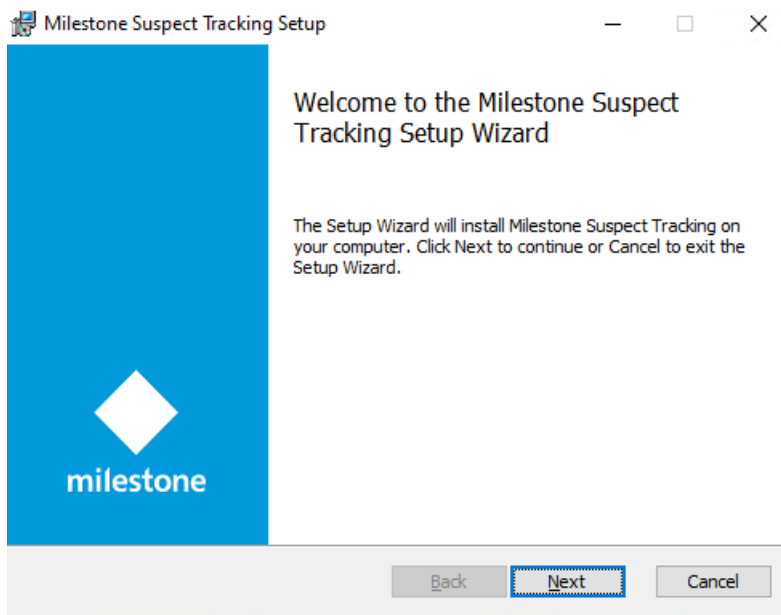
Milestone Suspect Tracking Setup

milestone

Welcome to the Milestone Suspect Tracking Setup Wizard

The Setup Wizard will install Milestone Suspect Tracking on your computer. Click Next to continue or Cancel to exit the Setup Wizard.

Back Next Cancel